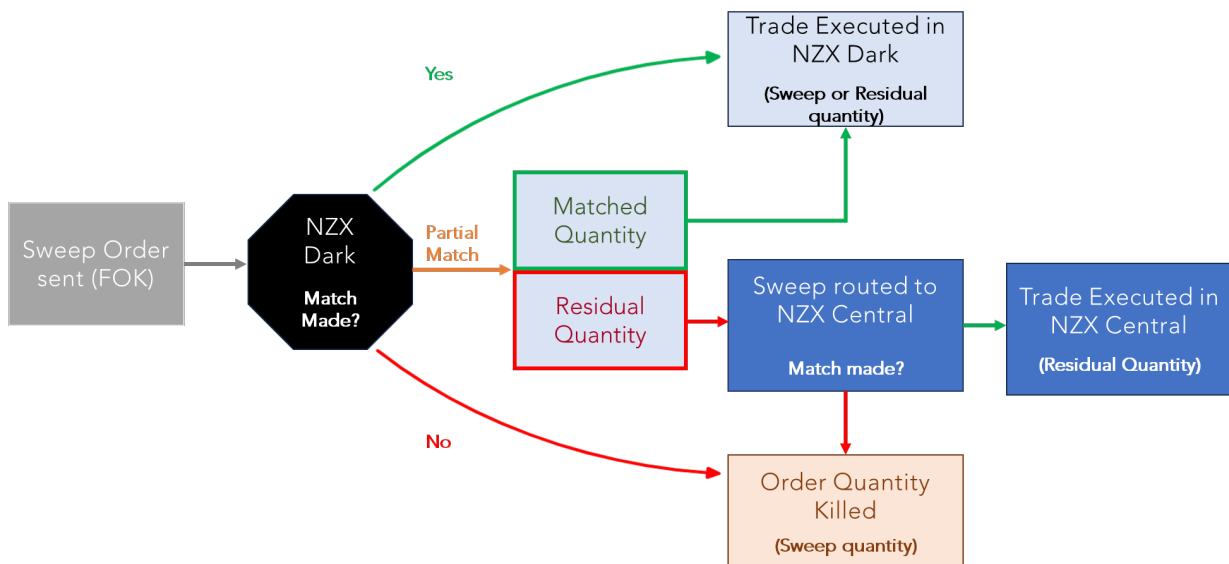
Sweep Order sent (FOK)

NZX Dark

Match Made?

Yes

Trade Executed in NZX Dark

(Sweep or Residual quantity)

Partial Match

Matched Quantity

Residual Quantity

Sweep routed to NZX Central

Match made?

Trade Executed in NZX Central

(Residual Quantity)

No

Order Quantity Killed

(Sweep quantity)